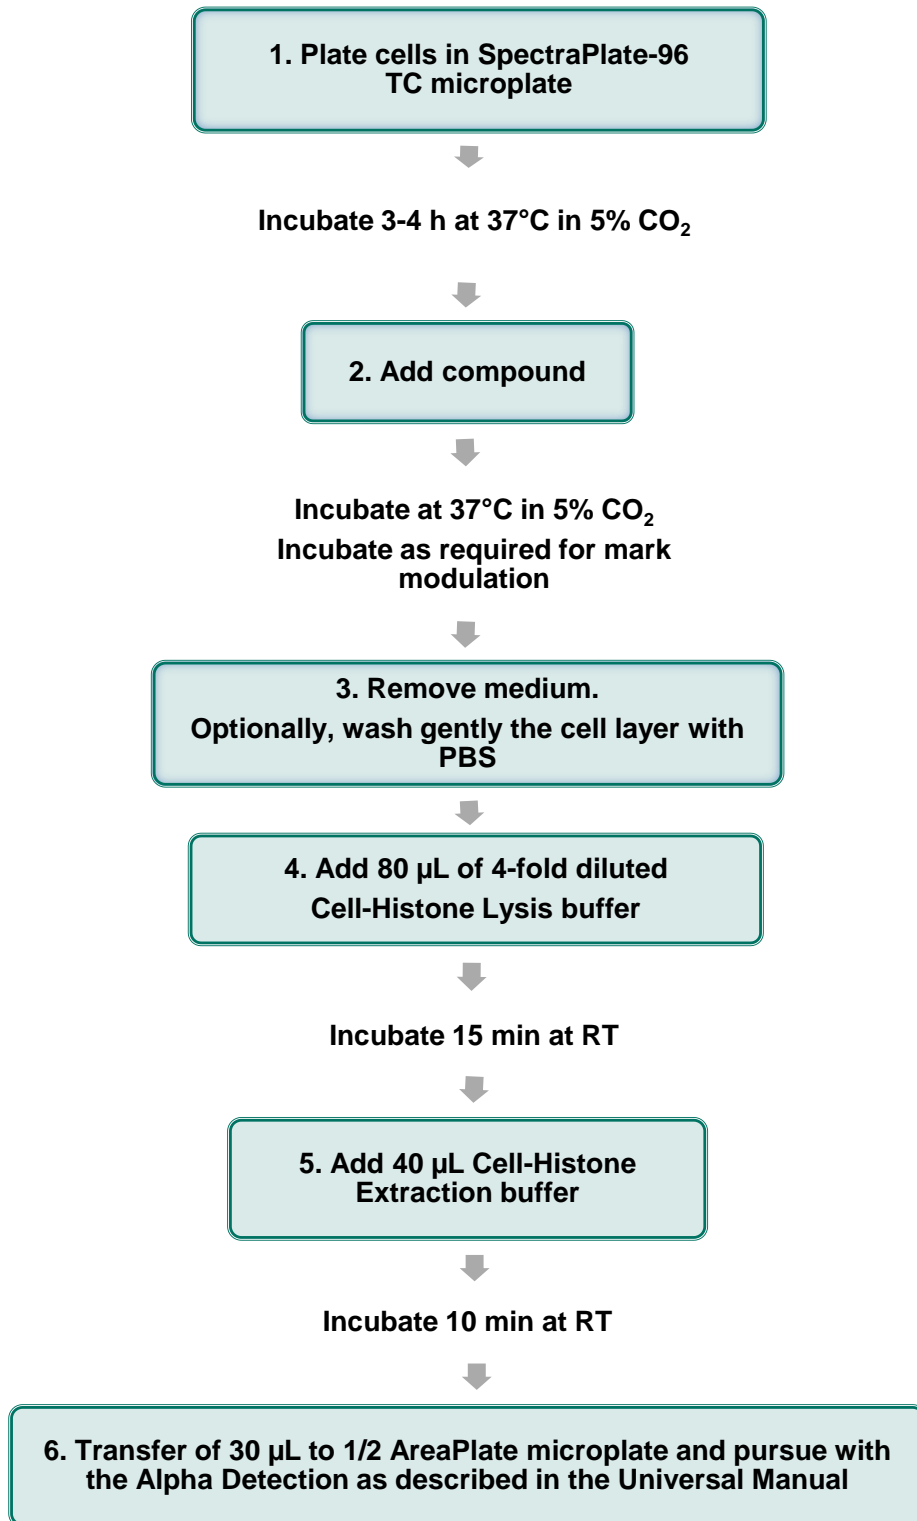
1. Plate cells in SpectraPlate-96 TC microplate

Incubate 3-4 h at 37°C in 5% $CO_2$

2. Add compound

Incubate at 37°C in 5% $CO_2$
Incubate as required for mark modulation

3. Remove medium.
Optionally, wash gently the cell layer with PBS

4. Add 80 µL of 4-fold diluted Cell-Histone Lysis buffer

Incubate 15 min at RT

5. Add 40 µL Cell-Histone Extraction buffer

Incubate 10 min at RT

6. Transfer of 30 µL to 1/2 AreaPlate microplate and pursue with the Alpha Detection as described in the Universal Manual